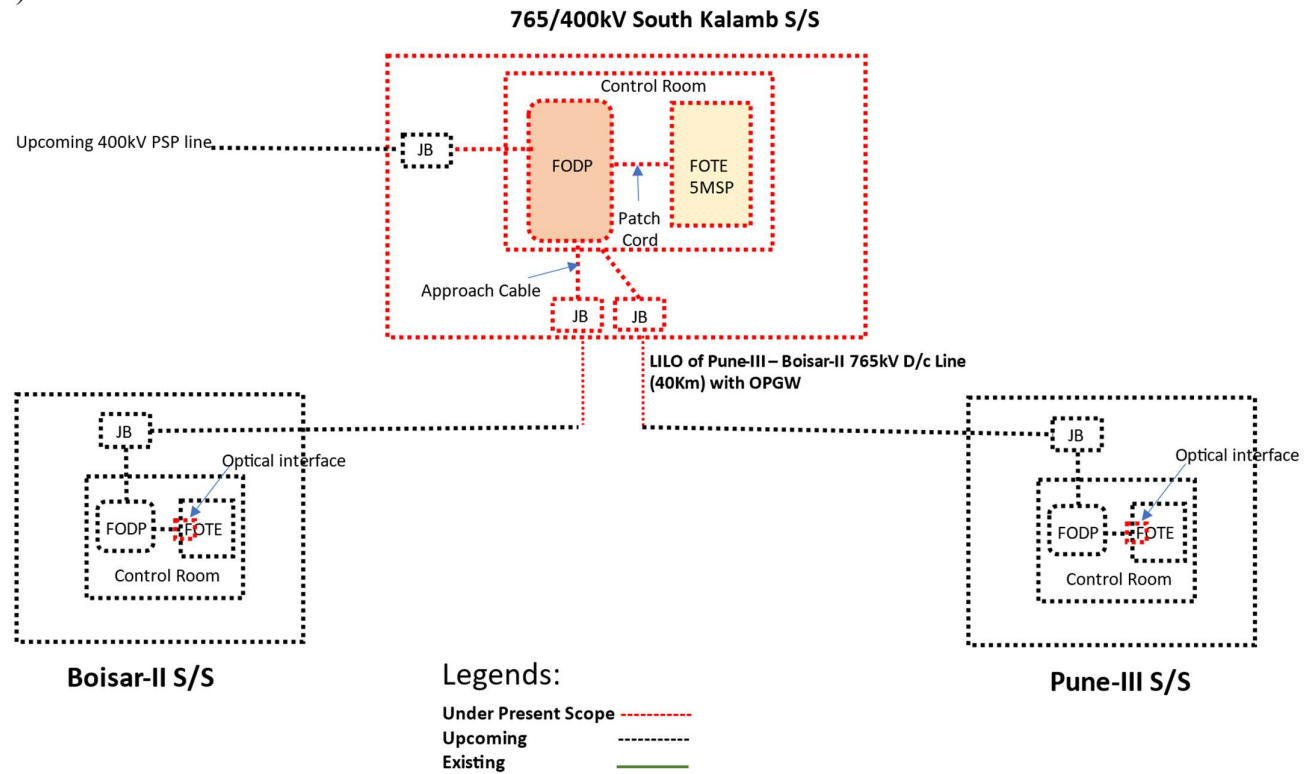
765/400kV South Kalamb S/S

Control Room

Upcoming 400kV PSP line

JB

FODP

FOTE
5MSP

Patch Cord

Approach Cable

JB

JB

LILO of Pune-III – Boisar-II 765kV D/c Line (40Km) with OPGW

JB

Optical interface

FODP

FOTE

Control Room

JB

Optical interface

FODP

FOTE

Control Room

Boisar-II S/S

Legends:

Under Present Scope

Upcoming

Existing

Pune-III S/S